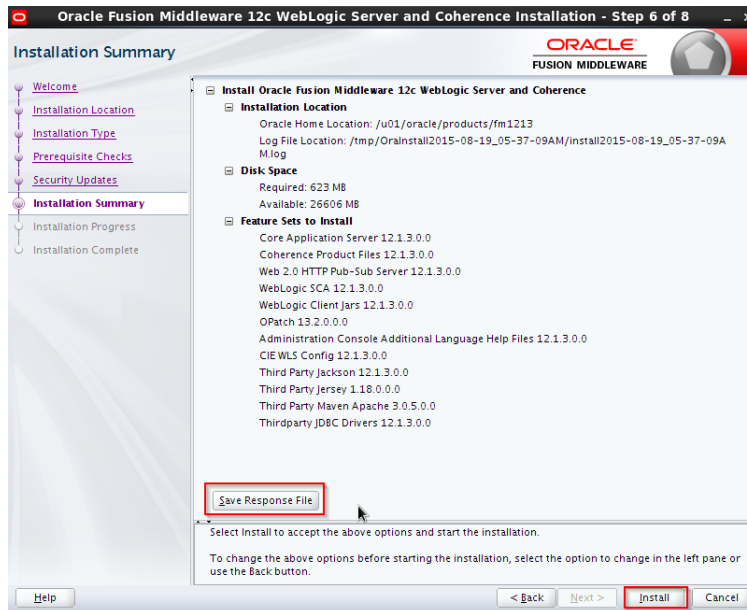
Oracle Fusion Middleware 12c WebLogic Server and Coherence Installation - Step 6 of 8

Installation Summary

ORACLE
FUSION MIDDLEWARE

Welcome
Installation Location
Installation Type
Prerequisite Checks
Security Updates
Installation Summary
Installation Progress
Installation Complete

Install Oracle Fusion Middleware 12c WebLogic Server and Coherence
Installation Location
Oracle Home Location: /u01/oracle/products/fm1213
Log File Location: /tmp/OraInstall2015-08-19_05-37-09AM/install2015-08-19_05-37-09AM.log
Disk Space
Required: 623 MB
Available: 26606 MB
Feature Sets to Install
Core Application Server 12.1.3.0.0
Coherence Product Files 12.1.3.0.0
Web 2.0 HTTP Pub-Sub Server 12.1.3.0.0
WebLogic SCA 12.1.3.0.0
WebLogic Client Jars 12.1.3.0.0
OPatch 13.2.0.0.0
Administration Console Additional Language Help Files 12.1.3.0.0
CIE WLS Config 12.1.3.0.0
Third Party Jackson 12.1.3.0.0
Third Party Jersey 1.18.0.0.0
Third Party Maven Apache 3.0.5.0.0
Thirdparty JDBC Drivers 12.1.3.0.0

Save Response File

Select Install to accept the above options and start the installation.

To change the above options before starting the installation, select the option to change in the left pane or use the Back button.

Help

< Back

Next >

Install

Cancel